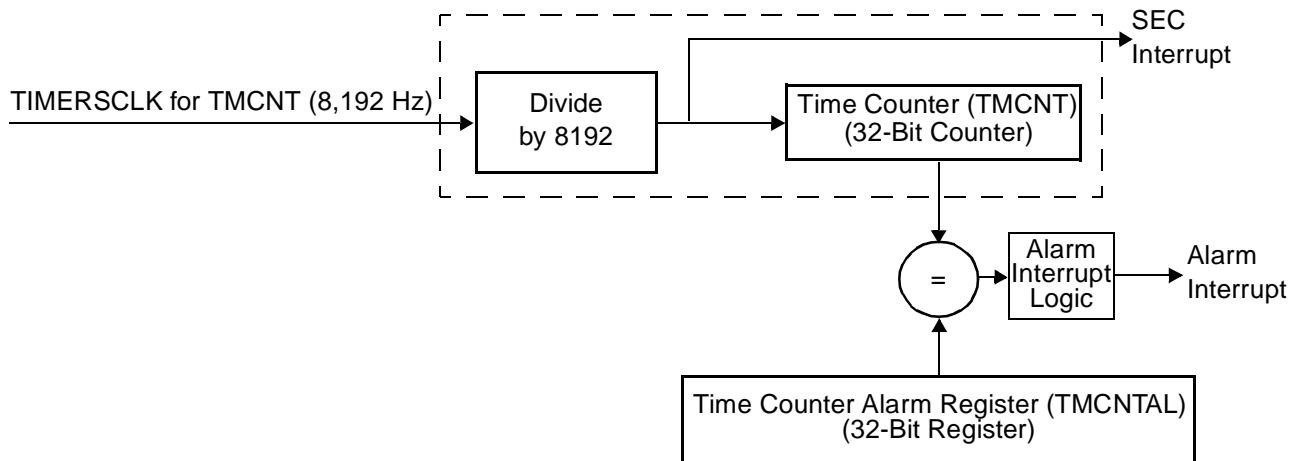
SEC
Interrupt

TIMERSCLK for TMCNT (8,192 Hz)

Divide
by 8192

Time Counter (TMCNT)
(32-Bit Counter)

=

Alarm
Interrupt
Logic

Alarm
Interrupt

Time Counter Alarm Register (TMCNTAL)
(32-Bit Register)